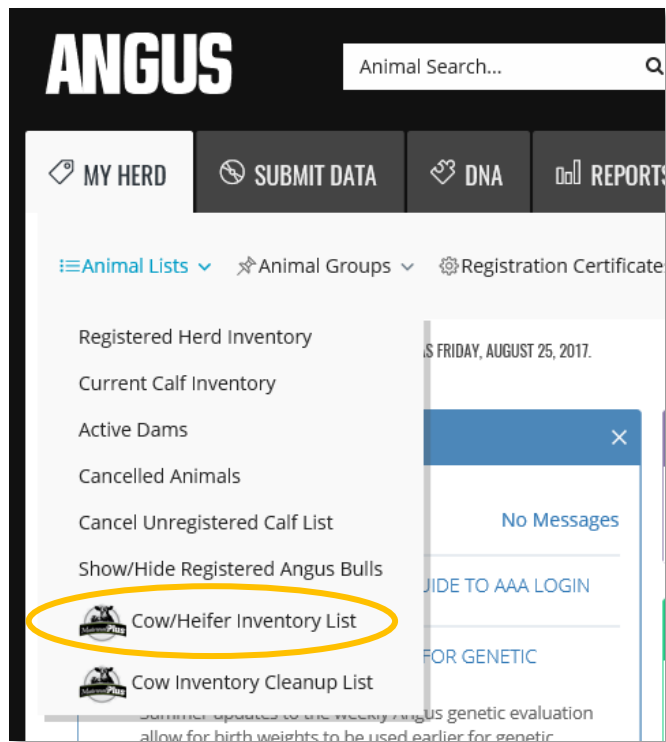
ANGUS

Animal Search...

MY HERD
SUBMIT DATA
DNA
REPORTS

Animal Lists
Animal Groups
Registration Certificate

Registered Herd Inventory
Current Calf Inventory
Active Dams
Cancelled Animals
Cancel Unregistered Calf List
Show/Hide Registered Angus Bulls
MaternalPlus Cow/Heifer Inventory List
MaternalPlus Cow Inventory Cleanup List

S FRIDAY, AUGUST 25, 2017.

No Messages

UIDE TO AAA LOGIN

FOR GENETIC

Summer updates to the weekly Angus genetic evaluation allow for birth weights to be used earlier for genetic